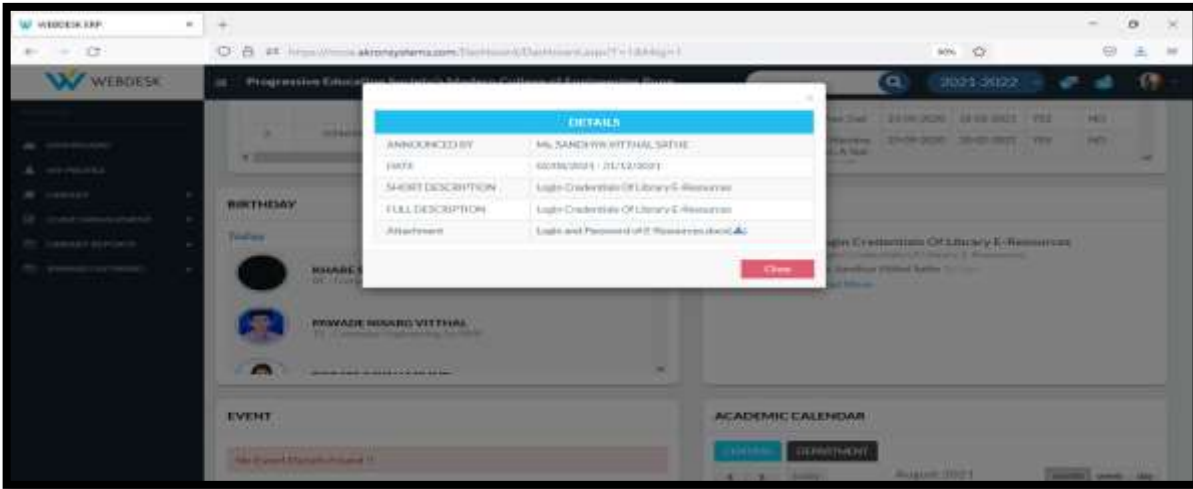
WEBDESK ERP

WEBDESK

Progressive Education Society's Modern College of Engineering Pune

2021-2022

BIRTHDAY

Today

KHARE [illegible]

PAWADE NISARG VITTHAL

EVENT

No Event Details Found !!

ACADEMIC CALENDAR

DEPARTMENT

August 2021

Login Credentials Of Library E-Resources

DETAILS

| ANNOUNCED BY | Ms. SANDHYA VITTHAL SATHE |
|---|---|
| DATE | 02/08/2021 - 31/12/2021 |
| SHORT DESCRIPTION | Login Credentials Of Library E-Resources |
| FULL DESCRIPTION | Login Credentials Of Library E-Resources |
| Attachment | Login and Password of E Resources.docx |

Close